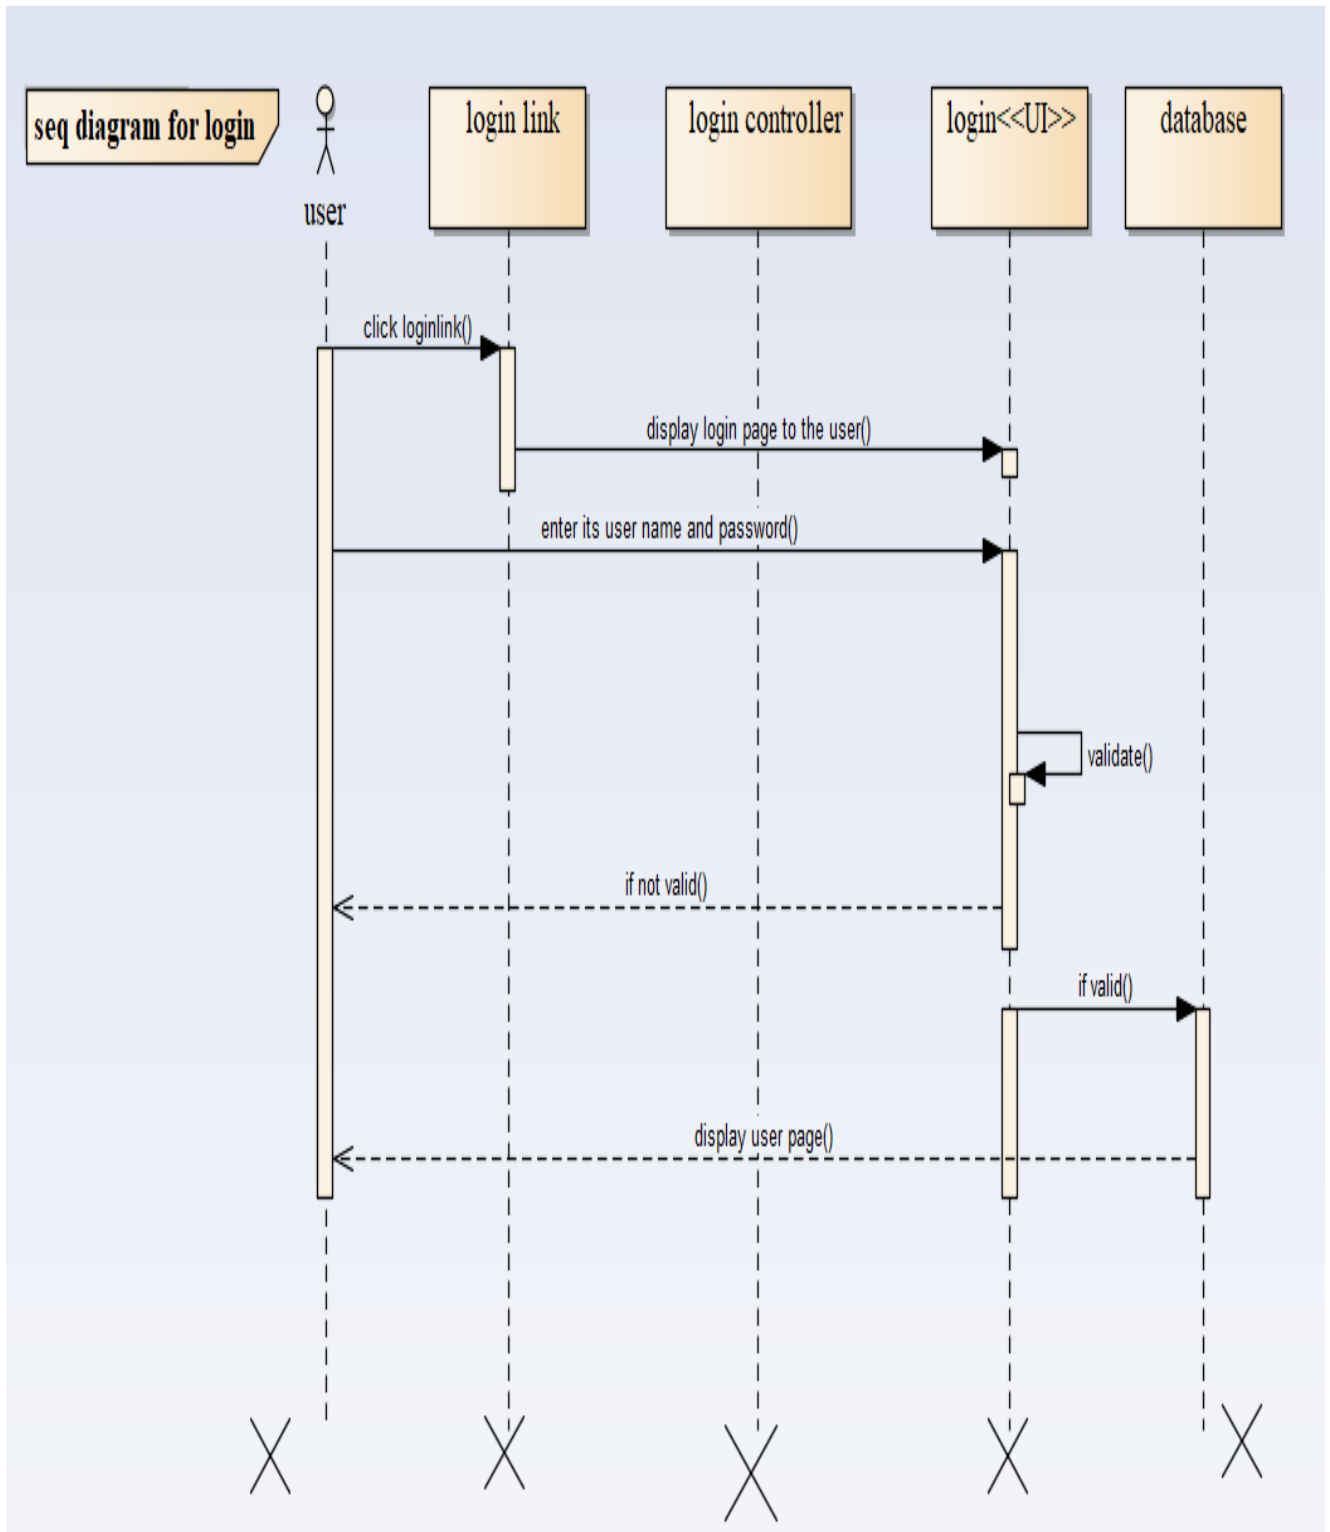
seq diagram for login

user

login link

login controller

login<<UI>>

database

click loginlink()

display login page to the user()

enter its user name and password()

validate()

if not valid()

if valid()

display user page()